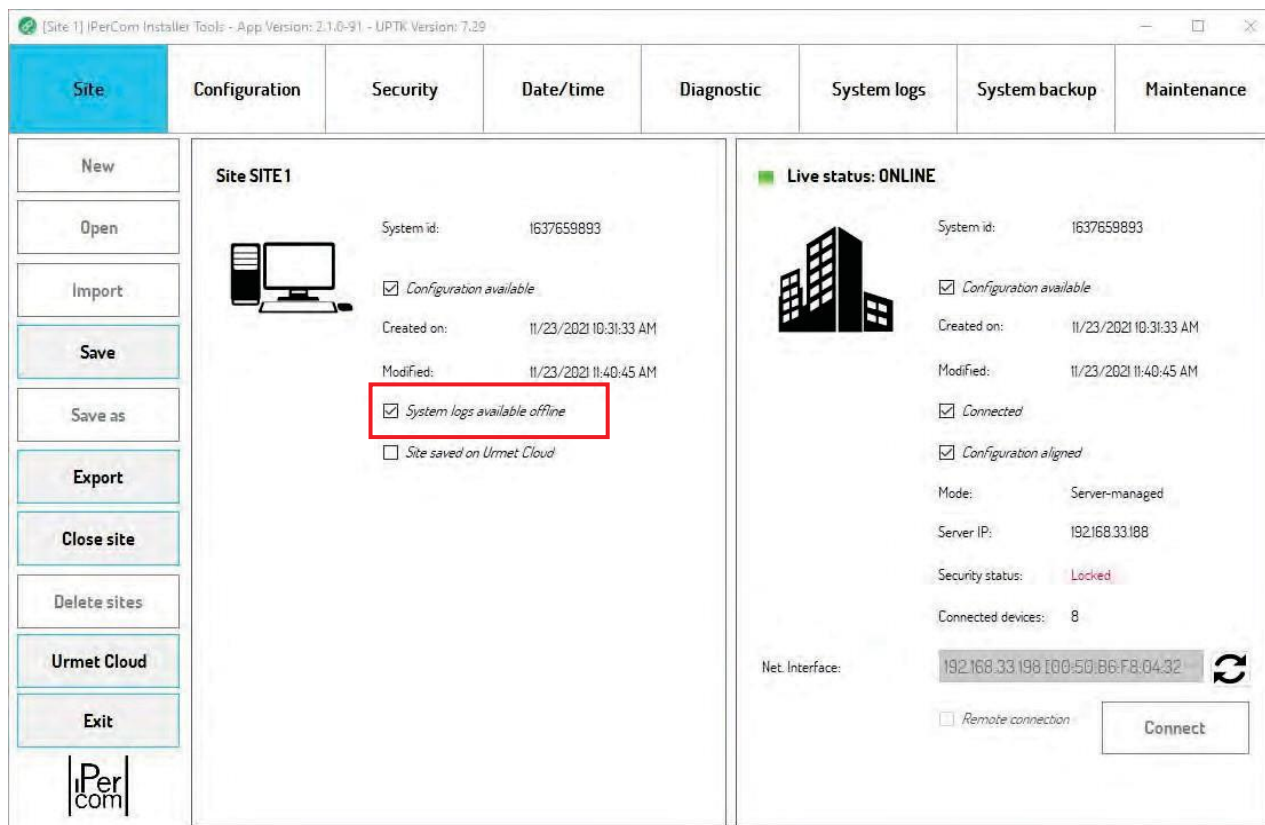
[Site 1] iPerCom Installer Tools - App Version: 2.1.0-91 - UPTK Version: 7.29

Site | Configuration | Security | Date/time | Diagnostic | System logs | System backup | Maintenance

New
Open
Import
Save
Save as
Export
Close site
Delete sites
Urmet Cloud
Exit

iPer com

Site SITE 1

System id: 1637659893

☑ Configuration available

Created on: 11/23/2021 10:31:33 AM

Modified: 11/23/2021 11:40:45 AM

☑ System logs available offline

☐ Site saved on Urmet Cloud

Live status: ONLINE

System id: 1637659893

☑ Configuration available

Created on: 11/23/2021 10:31:33 AM

Modified: 11/23/2021 11:40:45 AM

☑ Connected

☑ Configuration aligned

Mode: Server-managed

Server IP: 192.168.33.188

Security status: Locked

Connected devices: 8

Net. Interface: 192.168.33.198 [00:50:B6:F8:04:32

☐ Remote connection

Connect